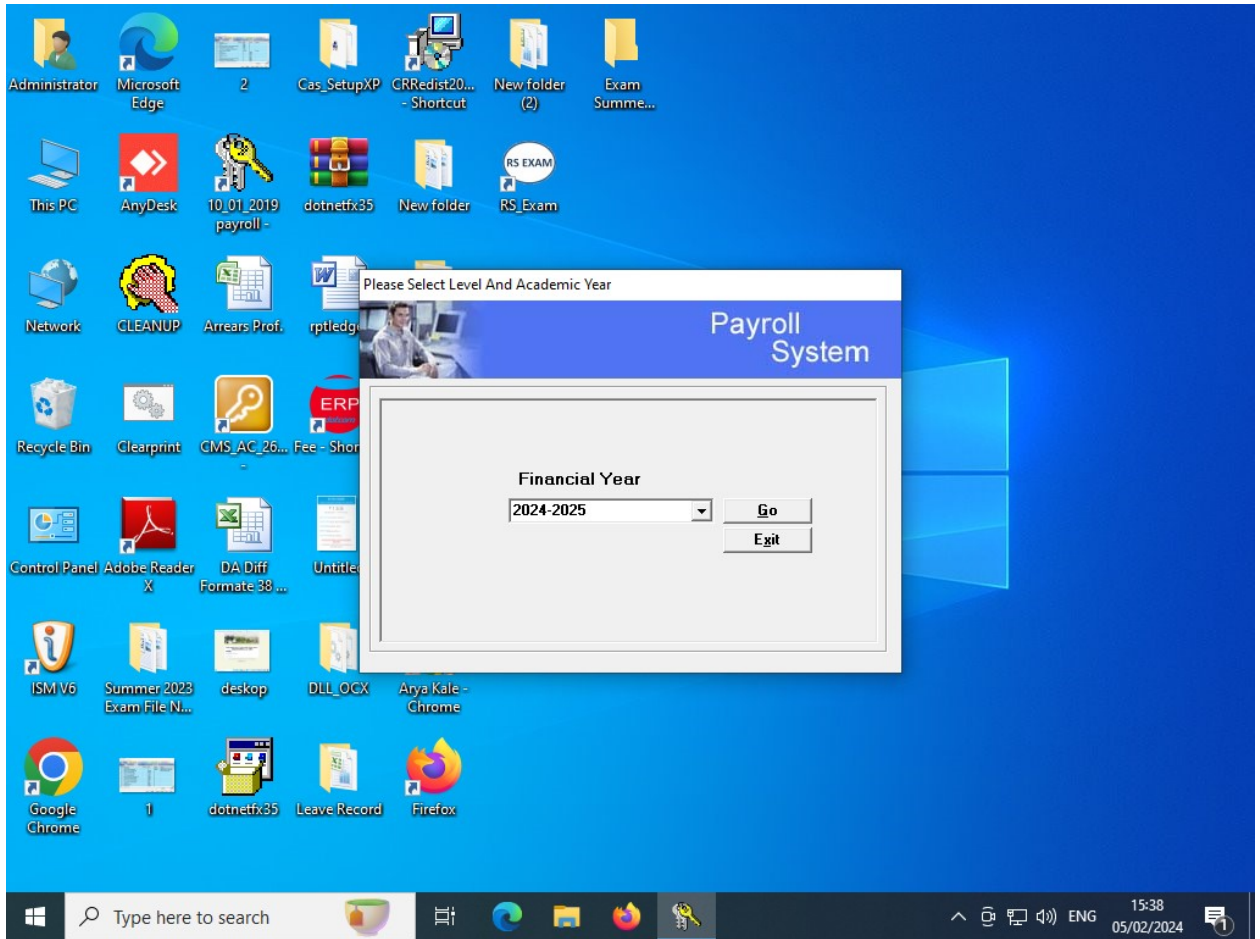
Administrator
Microsoft Edge
2
Cas_SetupXP
CRRedist20... - Shortcut
New folder (2)
Exam Summe...

This PC
AnyDesk
10_01_2019 payroll -
dotnetfx35
New folder
RS EXAM
RS_Exam

Network
CLEANUP
Arrears Prof.
rptledg

Recycle Bin
Clearprint
CMS_AC_26... -
ERP
Fee - Shor

Control Panel
Adobe Reader X
DA Diff Formate 38 ...
Untitle

ISM V6
Summer 2023 Exam File N...
deskop
DLL_OCX
Arya Kale - Chrome

Google Chrome
1
dotnetfx35
Leave Record
Firefox

Please Select Level And Academic Year

Payroll System

Financial Year
2024-2025
Go
Exit

Type here to search
ENG
15:38
05/02/2024
1